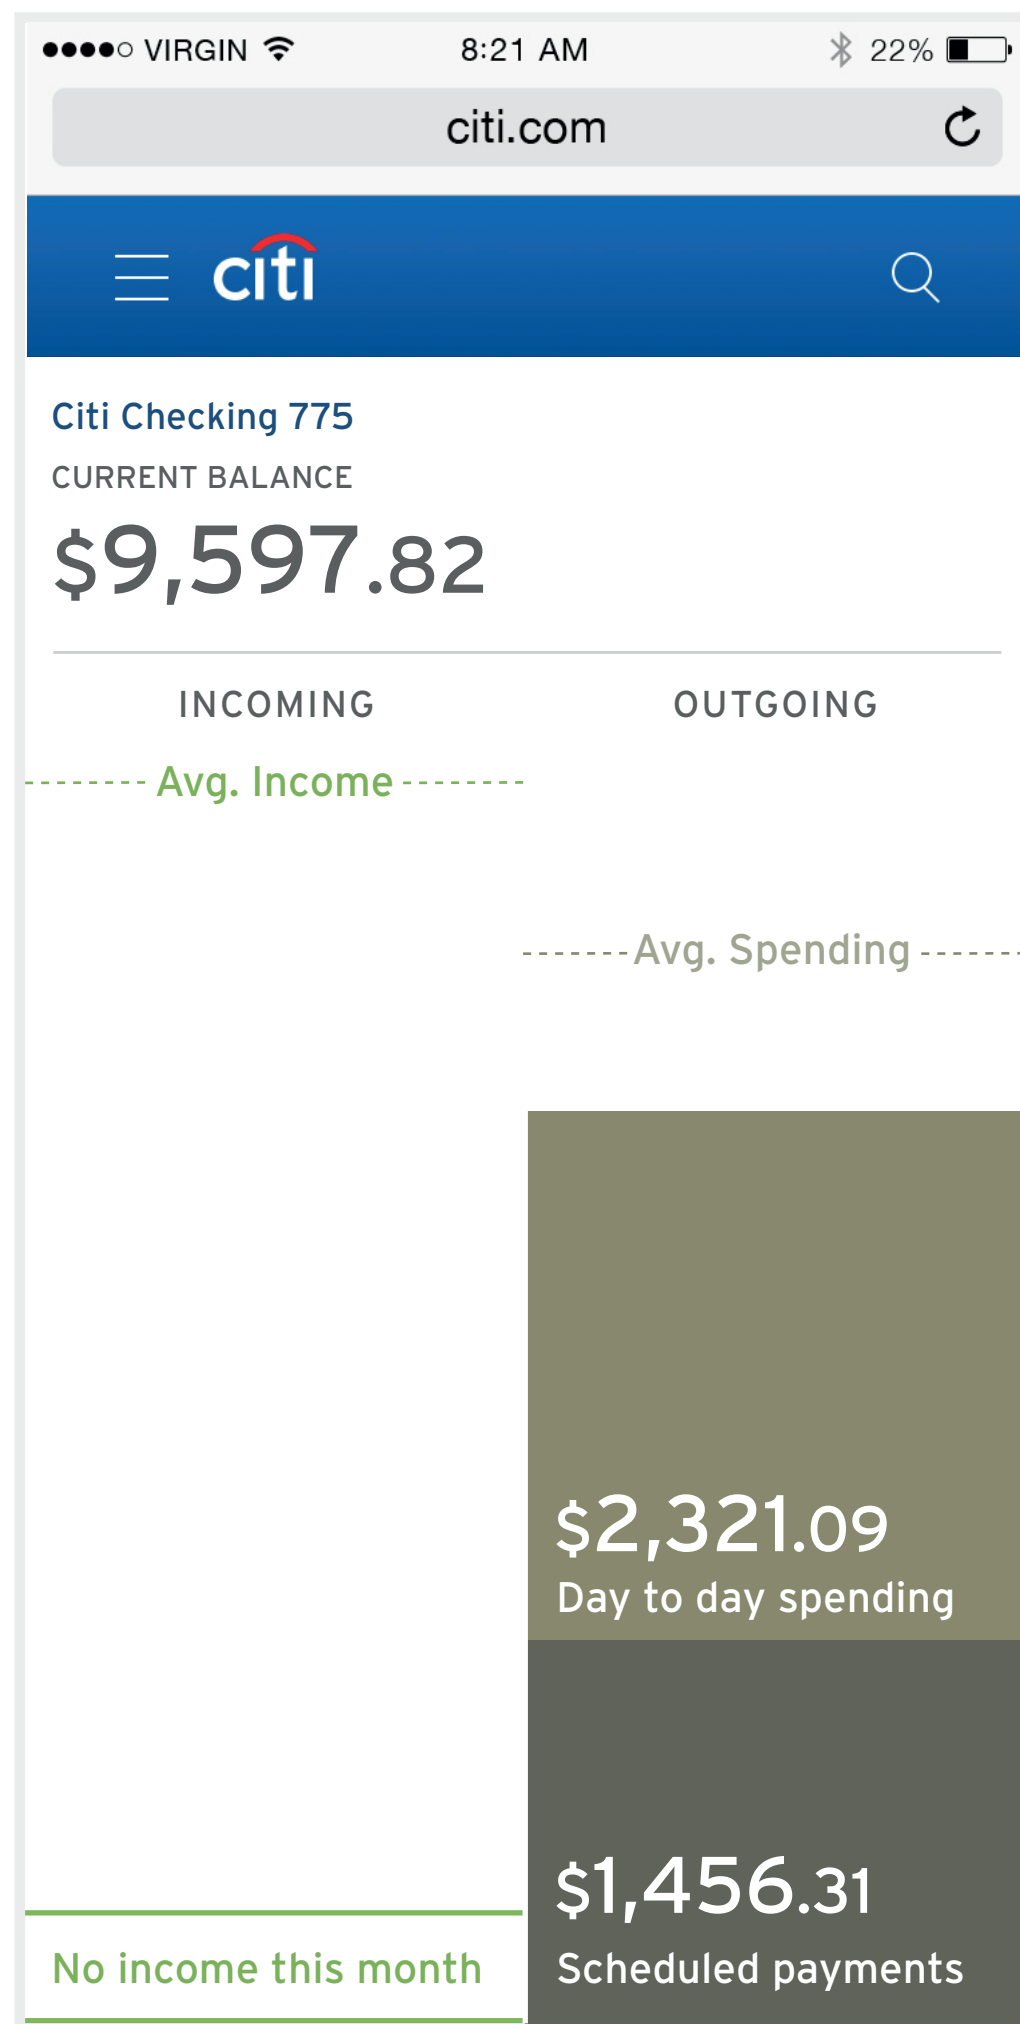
●●●●○ VIRGIN 8:21 AM 22%

citi.com

citi

Citi Checking 775

CURRENT BALANCE

$9,597.82

INCOMING

OUTGOING

Avg. Income

Avg. Spending

$2,321.09
Day to day spending

$1,456.31
Scheduled payments

No income this month